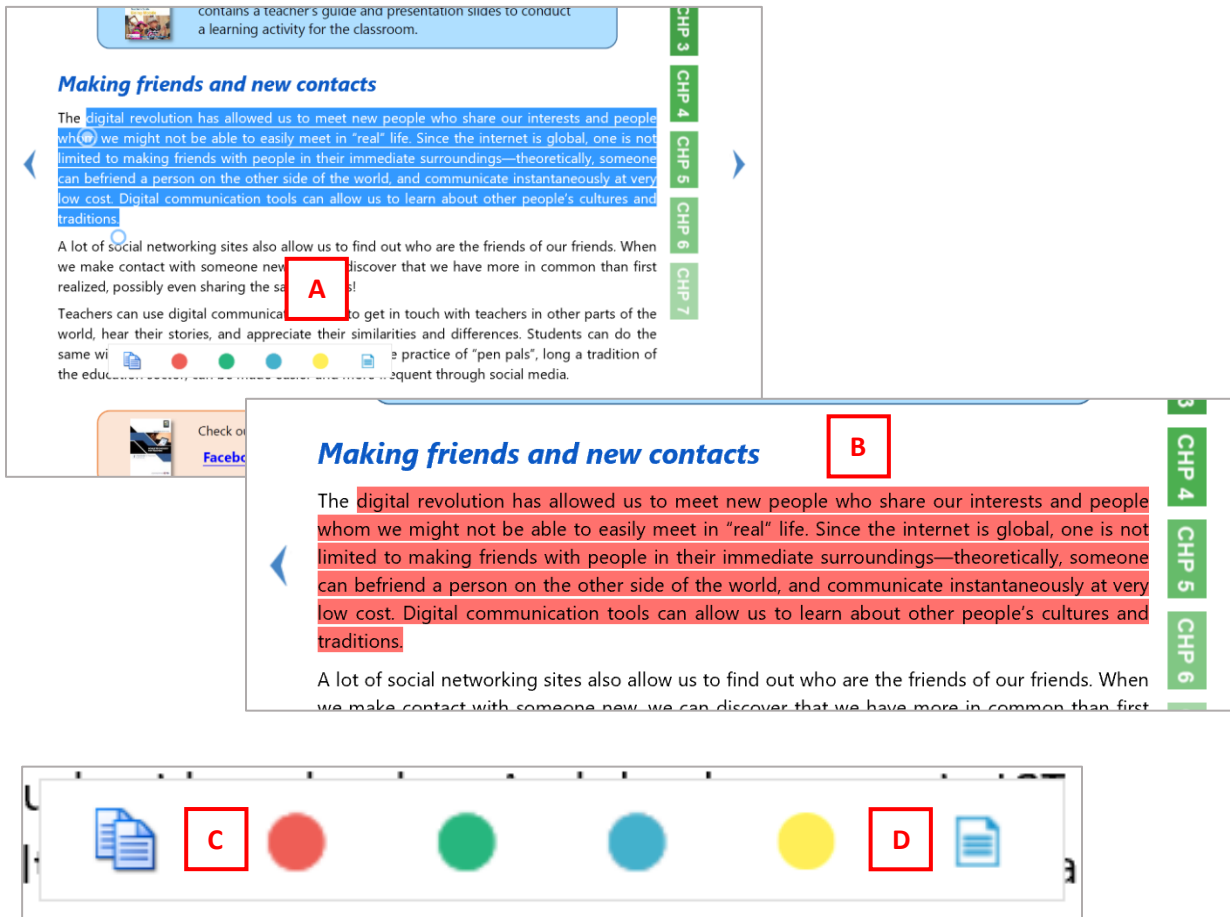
contains a teacher's guide and presentation slides to conduct a learning activity for the classroom.

CHP 3
CHP 4
CHP 5
CHP 6
CHP 7

Making friends and new contacts

The digital revolution has allowed us to meet new people who share our interests and people wh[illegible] we might not be able to easily meet in "real" life. Since the internet is global, one is not limited to making friends with people in their immediate surroundings—theoretically, someone can befriend a person on the other side of the world, and communicate instantaneously at very low cost. Digital communication tools can allow us to learn about other people's cultures and traditions.

A lot of social networking sites also allow us to find out who are the friends of our friends. When we make contact with someone new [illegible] discover that we have more in common than first realized, possibly even sharing the sa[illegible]s!

A

Teachers can use digital communica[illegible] to get in touch with teachers in other parts of the world, hear their stories, and appreciate their similarities and differences. Students can do the same wi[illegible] e practice of "pen pals", long a tradition of the educ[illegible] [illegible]requent through social media.

Check ou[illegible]
Facebo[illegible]

B

CHP 4
CHP 5
CHP 6

Making friends and new contacts

The digital revolution has allowed us to meet new people who share our interests and people whom we might not be able to easily meet in "real" life. Since the internet is global, one is not limited to making friends with people in their immediate surroundings—theoretically, someone can befriend a person on the other side of the world, and communicate instantaneously at very low cost. Digital communication tools can allow us to learn about other people's cultures and traditions.

A lot of social networking sites also allow us to find out who are the friends of our friends. When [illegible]

C

D